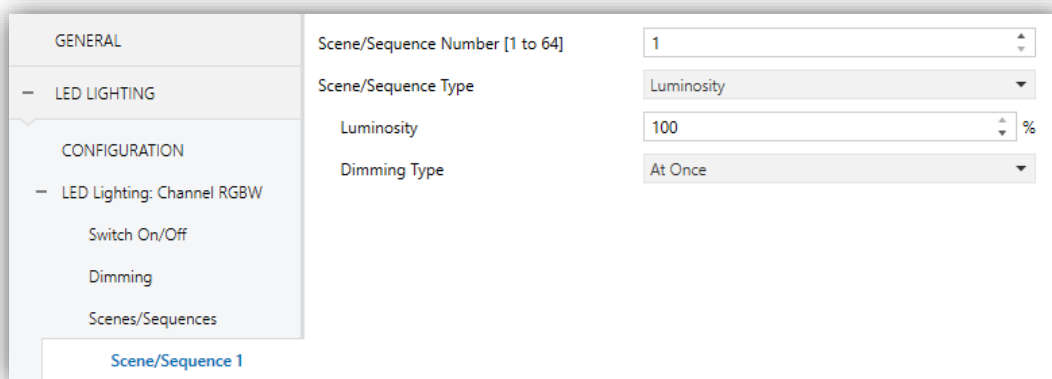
GENERAL

− LED LIGHTING

CONFIGURATION

− LED Lighting: Channel RGBW

Switch On/Off

Dimming

Scenes/Sequences

Scene/Sequence 1

Scene/Sequence Number [1 to 64] 1

Scene/Sequence Type Luminosity

Luminosity 100 %

Dimming Type At Once